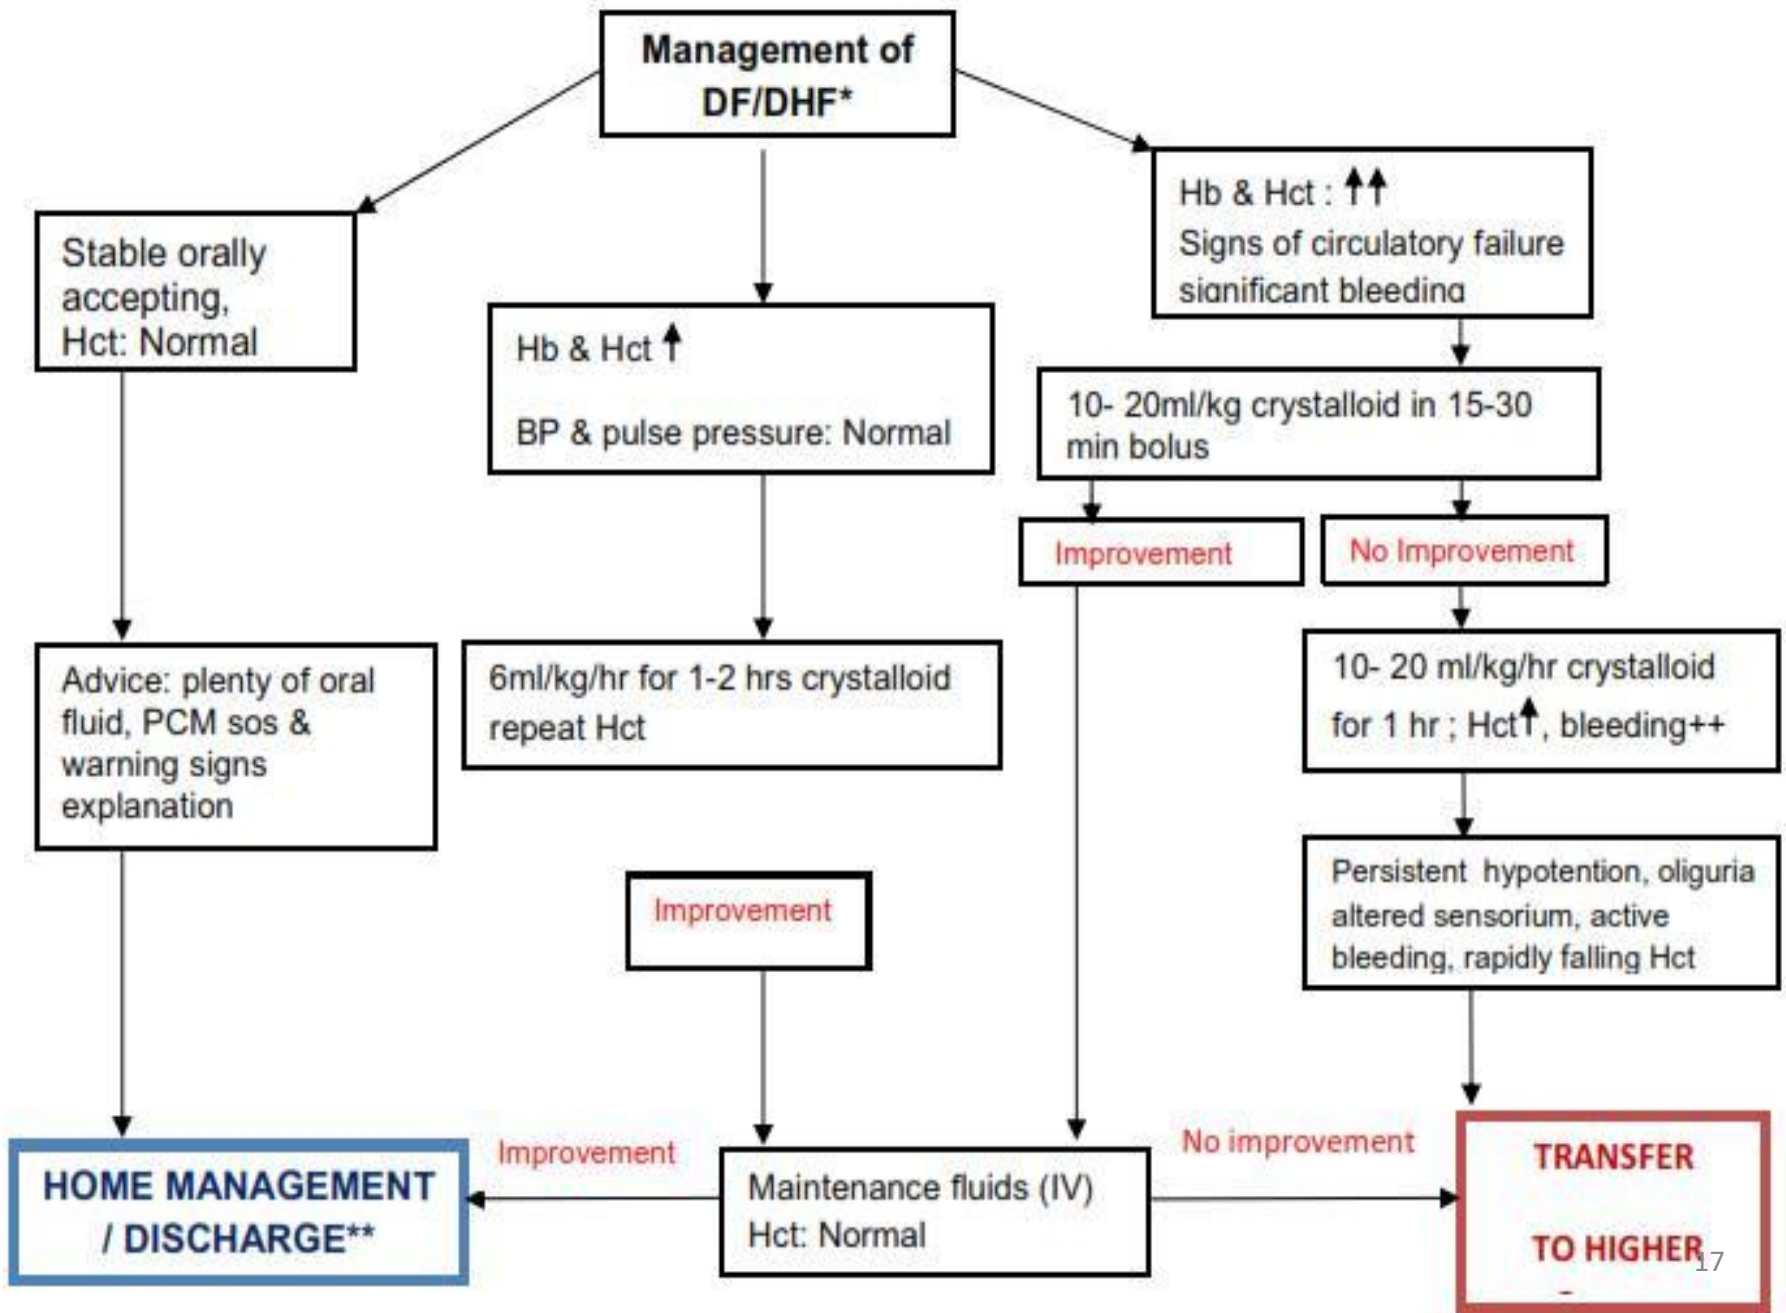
Management of DF/DHF*

Stable orally accepting, Hct: Normal

Hb & Hct ↑

BP & pulse pressure: Normal

Hb & Hct : ↑↑
Signs of circulatory failure
significant bleeding

10- 20ml/kg crystalloid in 15-30 min bolus

Improvement

No Improvement

Advice: plenty of oral fluid, PCM sos & warning signs explanation

6ml/kg/hr for 1-2 hrs crystalloid repeat Hct

10- 20 ml/kg/hr crystalloid for 1 hr ; Hct↑, bleeding++

Persistent hypotention, oliguria altered sensorium, active bleeding, rapidly falling Hct

Improvement

HOME MANAGEMENT / DISCHARGE**

Improvement

Maintenance fluids (IV)
Hct: Normal

No improvement

TRANSFER

TO HIGHER

17